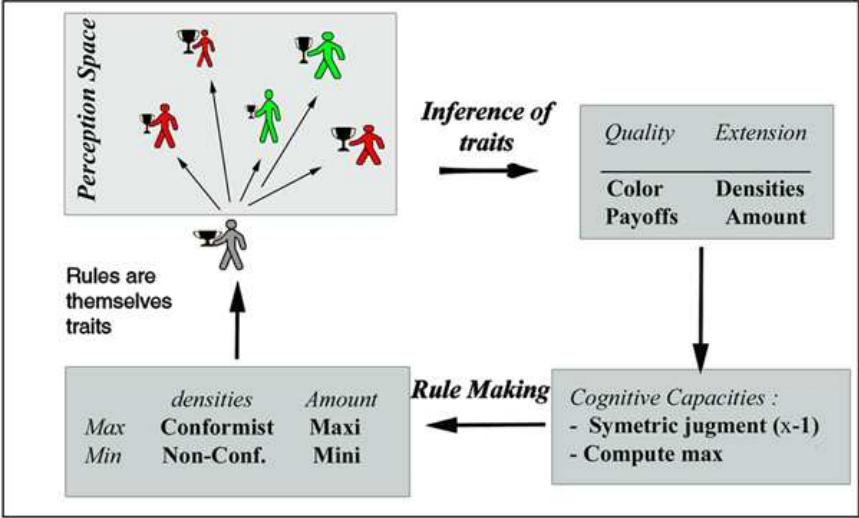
Perception Space

Inference of traits

| Quality | Extension |
|---|---|
| Color | Densities |
| Payoffs | Amount |

Rules are themselves traits

Rule Making

Cognitive Capacities :
- Symetric jugment (x-1)
- Compute max

| | densities | Amount |
|---|---|---|
| Max | Conformist | Maxi |
| Min | Non-Conf. | Mini |